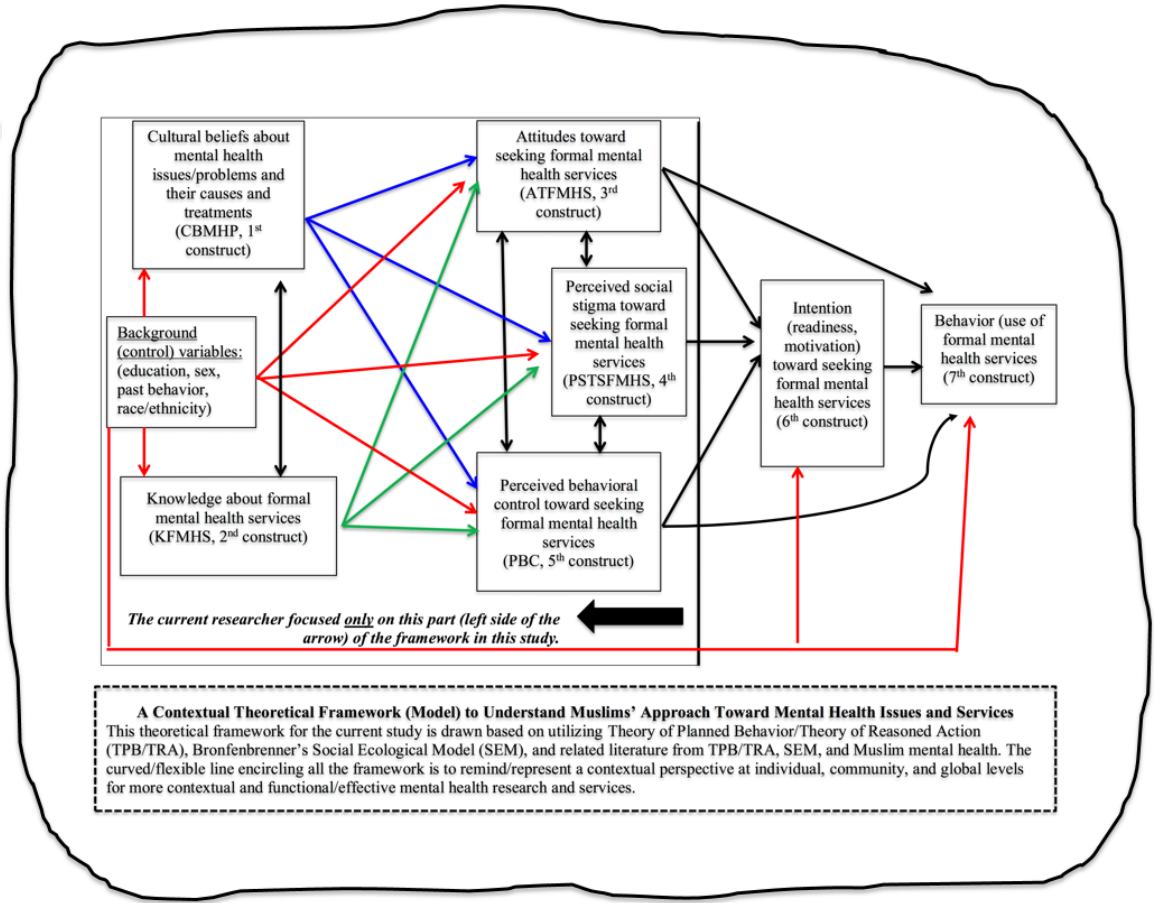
Cultural beliefs about mental health issues/problems and their causes and treatments (CBMHP, 1$^{st}$ construct)

Background (control) variables: (education, sex, past behavior, race/ethnicity)

Knowledge about formal mental health services (KFMHS, 2$^{nd}$ construct)

Attitudes toward seeking formal mental health services (ATFMHS, 3$^{rd}$ construct)

Perceived social stigma toward seeking formal mental health services (PSTSFMHS, 4$^{th}$ construct)

Perceived behavioral control toward seeking formal mental health services (PBC, 5$^{th}$ construct)

Intention (readiness, motivation) toward seeking formal mental health services (6$^{th}$ construct)

Behavior (use of formal mental health services (7$^{th}$ construct)

The current researcher focused only on this part (left side of the arrow) of the framework in this study.

A Contextual Theoretical Framework (Model) to Understand Muslims' Approach Toward Mental Health Issues and Services
This theoretical framework for the current study is drawn based on utilizing Theory of Planned Behavior/Theory of Reasoned Action (TPB/TRA), Bronfenbrenner's Social Ecological Model (SEM), and related literature from TPB/TRA, SEM, and Muslim mental health. The curved/flexible line encircling all the framework is to remind/represent a contextual perspective at individual, community, and global levels for more contextual and functional/effective mental health research and services.